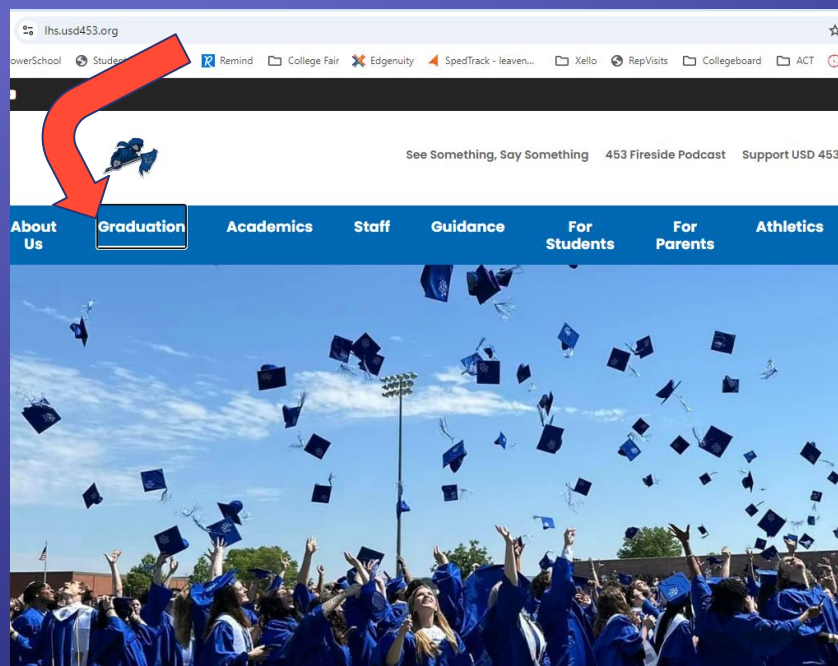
lhs.usd453.org

owerSchool Studen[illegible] Remind College Fair Edgenuity SpedTrack - leaven... Xello RepVisits Collegeboard ACT

See Something, Say Something 453 Fireside Podcast Support USD 453

About Us Graduation Academics Staff Guidance For Students For Parents Athletics